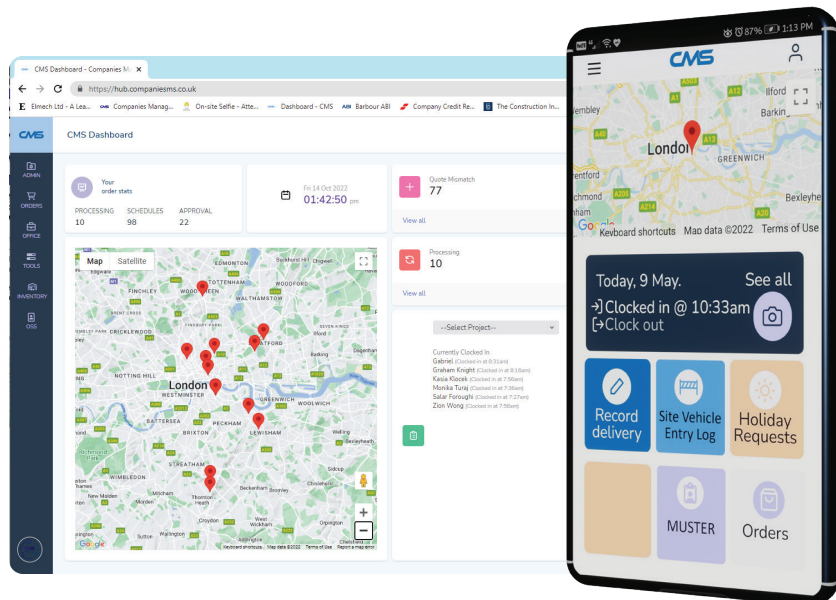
CMS Dashboard - Companies M ×

https://hub.companiesms.co.uk

Elmech Ltd - A Lea... Companies Manag... On-site Selfie - Atte... Dashboard - CMS Barbour ABI Company Credit Re... The Construction In...

CMS

CMS Dashboard

ADMIN
ORDERS
OFFICE
TOOLS
INVENTORY
OSS

Your order stats

PROCESSING 10
SCHEDULES 98
APPROVAL 22

Fri 14 Oct 2022
01:42:50 pm

Quote Mismatch
77
View all

Processing
10
View all

Map Satellite

London

--Select Project--

Currently Clocked In
Gabriel (Clocked in at 8:31am)
Graham Knight (Clocked in at 8:18am)
Kasia Klocek (Clocked in at 7:50am)
Monika Turaj (Clocked in at 7:36am)
Salar Foroughi (Clocked in at 7:27am)
Zion Wong (Clocked in at 7:55am)

Keyboard shortcuts Map data ©2022 Terms of Use Report a map error

87% 1:13 PM

CMS

London

Keyboard shortcuts Map data ©2022 Terms of Use

Today, 9 May.
See all
Clocked in @ 10:33am
Clock out

Record delivery
Site Vehicle Entry Log
Holiday Requests
MUSTER
Orders